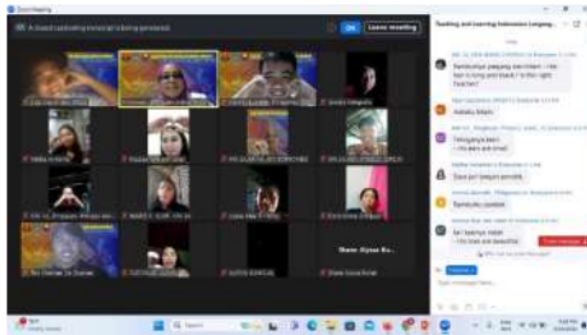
Zoom Meeting

A closed captioning transcript is being generated

OK

Leave meeting

Shane Alyssa Ko...

Teaching and Learning Indonesian Languag...

Rambutnya panjang dan hitam - Her hair is long and black / Is this right Teacher?

Adiakk Mikah

Telinganya kecil - His ears are small

Siapa pun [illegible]

Rambutku cokelat

Seri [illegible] - His eyes are beautiful

Everyone

Type message here...